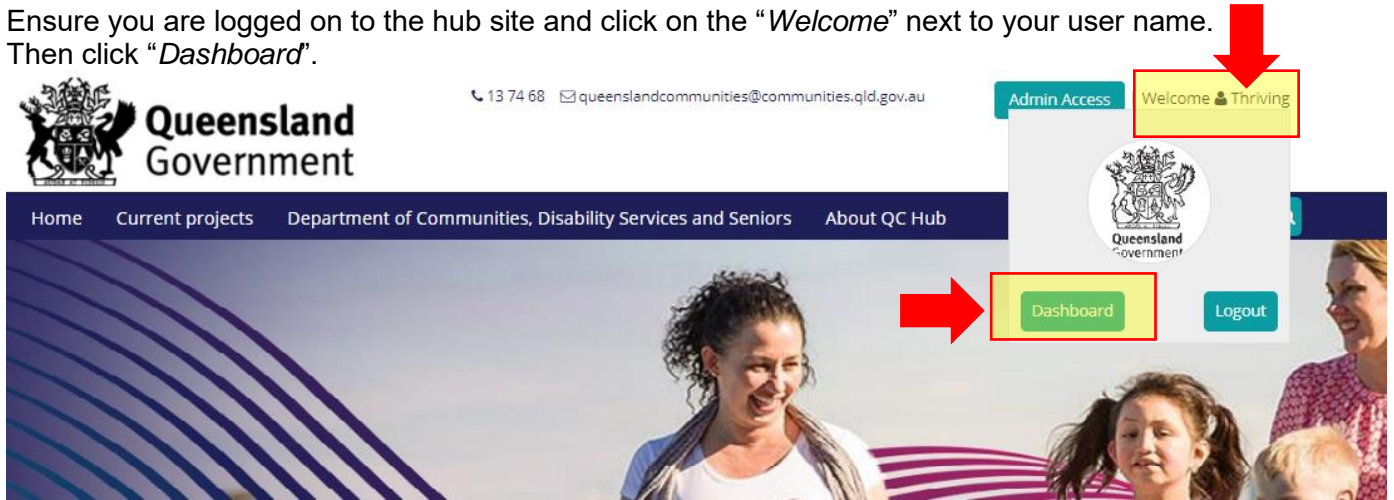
Ensure you are logged on to the hub site and click on the "*Welcome*" next to your user name. Then click "*Dashboard*".

Queensland Government

13 74 68 queenslandcommunities@communities.qld.gov.au

Admin Access

Welcome Thriving

Home Current projects Department of Communities, Disability Services and Seniors About QC Hub

Queensland Government

Dashboard

Logout